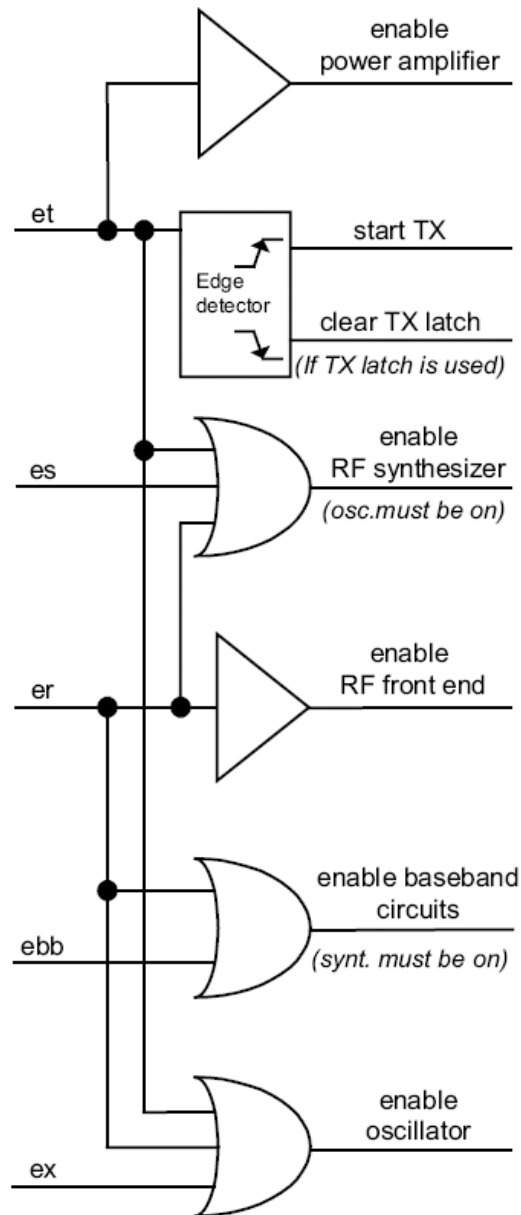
enable
power amplifier

et

Edge
detector

start TX

clear TX latch
(If TX latch is used)

enable
RF synthesizer
es
(osc.must be on)

enable
RF front end
er

enable baseband
circuits
ebb
(synt. must be on)

enable
oscillator
ex